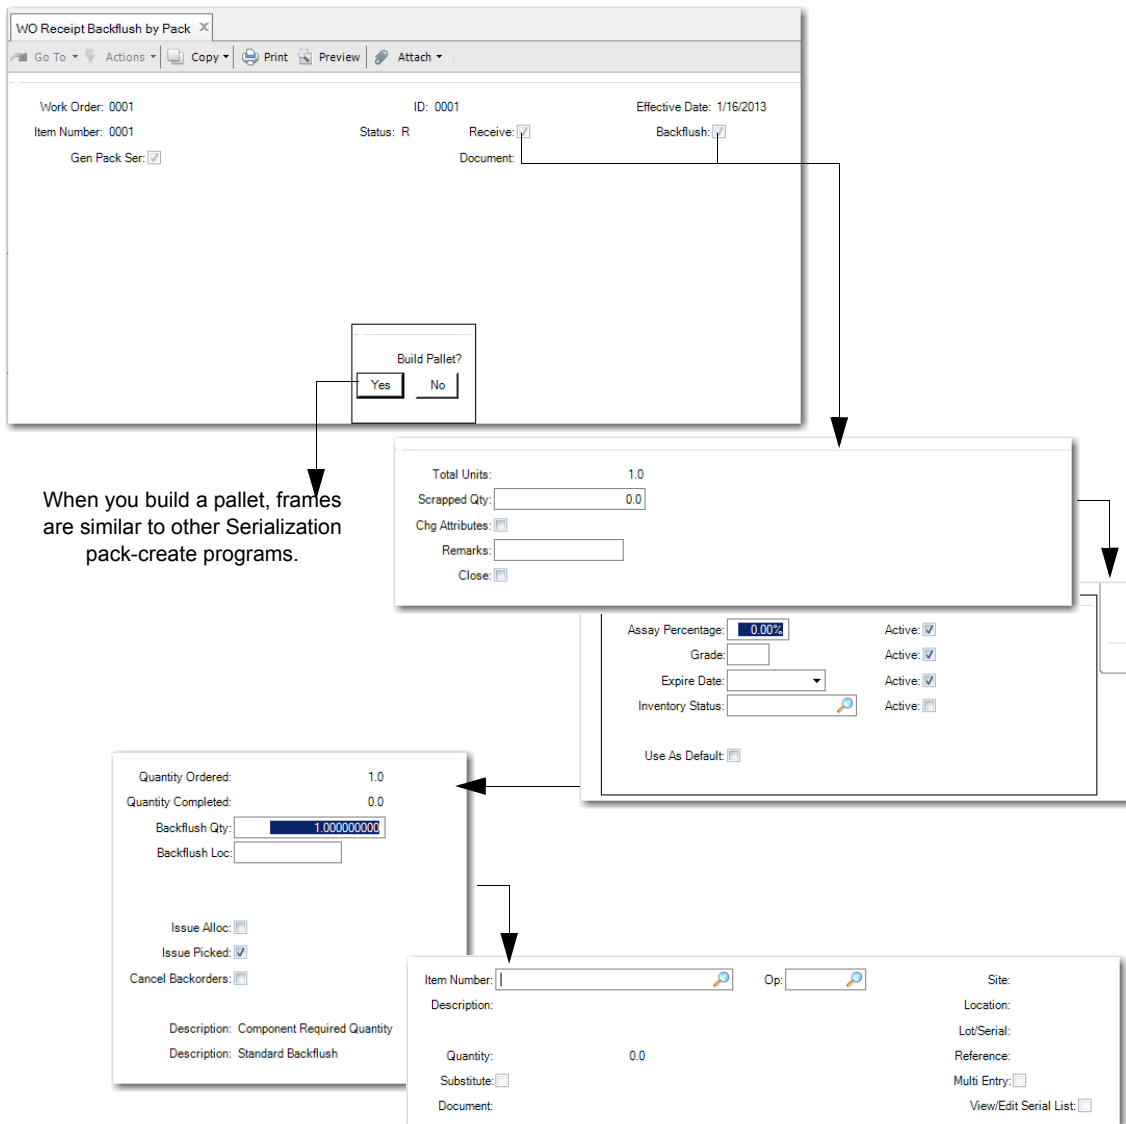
WO Receipt Backflush by Pack ✕

Go To ▾ Actions ▾ Copy ▾ Print Preview Attach ▾

Work Order: 0001
ID: 0001
Effective Date: 1/16/2013
Item Number: 0001
Status: R
Receive:
Backflush:
Gen Pack Ser:
Document:

Build Pallet?
Yes No

When you build a pallet, frames are similar to other Serialization pack-create programs.

Total Units: 1.0
Scrapped Qty: 0.0
Chg Attributes:
Remarks:
Close:

Assay Percentage: 0.00%
Active:
Grade:
Active:
Expire Date:
Active:
Inventory Status:
Active:
Use As Default:

Quantity Ordered: 1.0
Quantity Completed: 0.0
Backflush Qty: 1.000000000
Backflush Loc:
Issue Alloc:
Issue Picked:
Cancel Backorders:
Description: Component Required Quantity
Description: Standard Backflush

Item Number:
Op:
Site:
Description:
Location:
Lot/Serial:
Quantity: 0.0
Reference:
Substitute:
Multi Entry:
Document:
View/Edit Serial List: